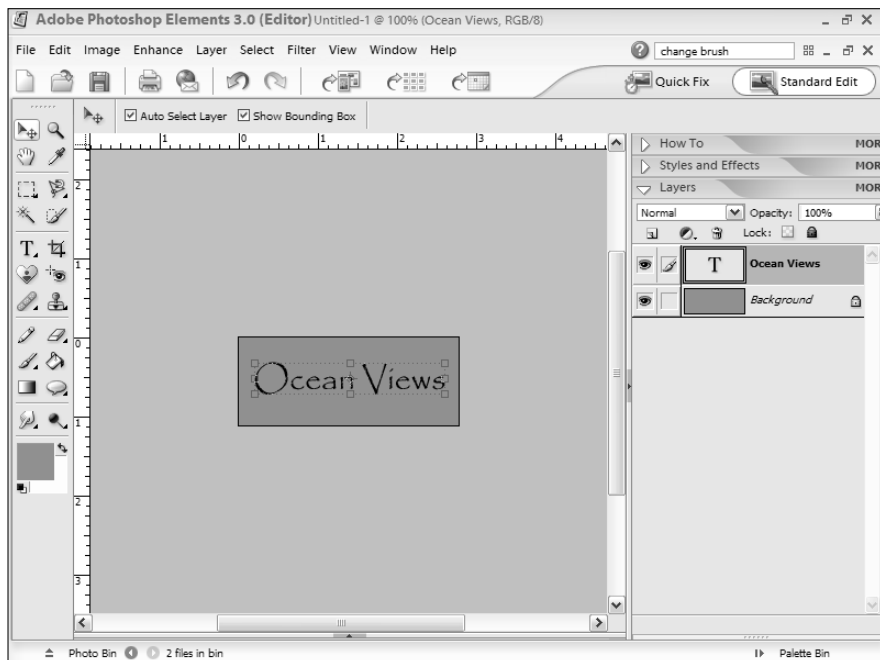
Adobe Photoshop Elements 3.0 (Editor) Untitled-1 @ 100% (Ocean Views, RGB/8)

File Edit Image Enhance Layer Select Filter View Window Help

change brush

Quick Fix

Standard Edit

Auto Select Layer Show Bounding Box

How To MOR
Styles and Effects MOR
Layers MOR

Normal Opacity: 100%

Lock:

T Ocean Views

Background

Ocean Views

Photo Bin 2 files in bin

Palette Bin